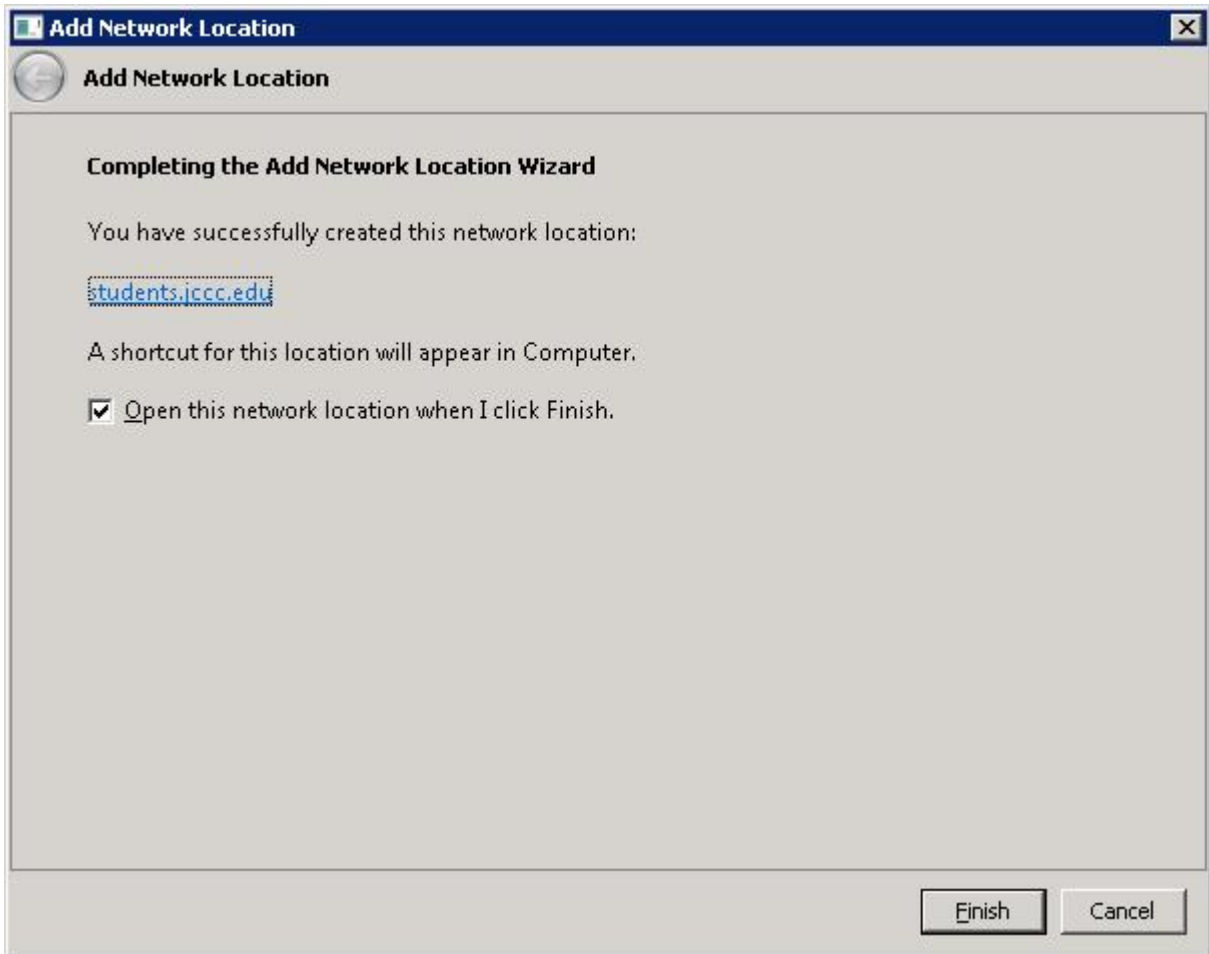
Add Network Location

Add Network Location

Completing the Add Network Location Wizard

You have successfully created this network location:

students.jccc.edu

A shortcut for this location will appear in Computer.

☑ Open this network location when I click Finish.

Finish Cancel